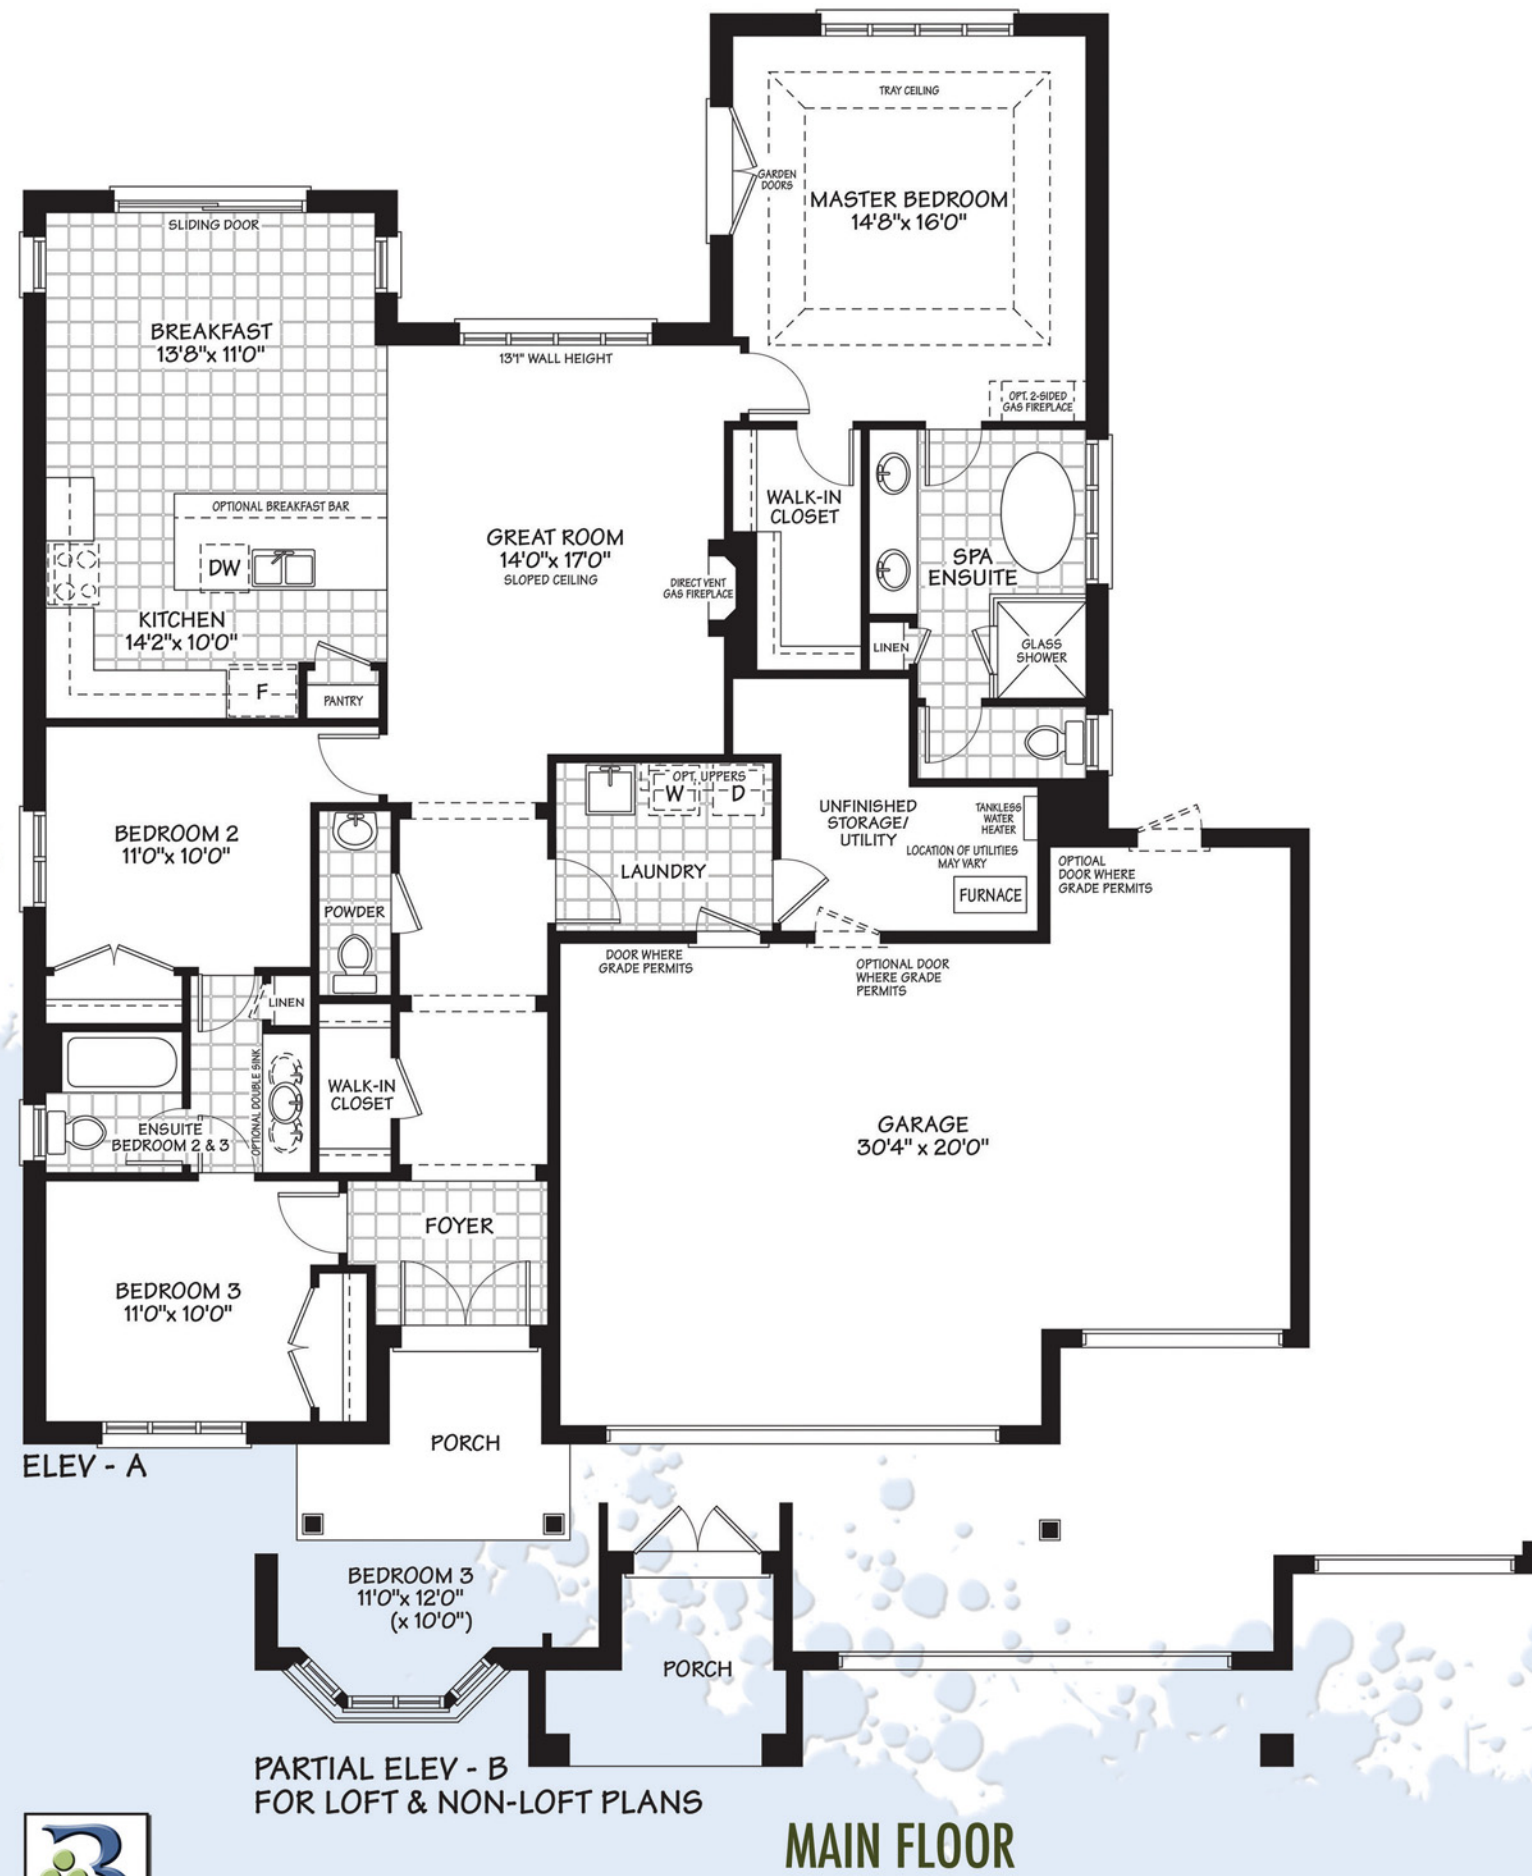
TRAY CEILING

GARDEN DOORS

MASTER BEDROOM
14'8"x 16'0"

SLIDING DOOR

BREAKFAST
13'8"x 11'0"

13'1" WALL HEIGHT

OPT. 2-SIDED GAS FIREPLACE

OPTIONAL BREAKFAST BAR

DW

KITCHEN
14'2"x 10'0"

F

PANTRY

GREAT ROOM
14'0"x 17'0"
SLOPED CEILING

DIRECT VENT GAS FIREPLACE

WALK-IN CLOSET

SPA ENSUITE

LINEN

GLASS SHOWER

BEDROOM 2
11'0"x 10'0"

OPT. UPPERS
W
D

LAUNDRY

UNFINISHED STORAGE/ UTILITY

TANKLESS WATER HEATER

LOCATION OF UTILITIES MAY VARY

FURNACE

OPTIONAL DOOR WHERE GRADE PERMITS

POWDER

DOOR WHERE GRADE PERMITS

OPTIONAL DOOR WHERE GRADE PERMITS

LINEN

OPTIONAL DOUBLE SINK

ENSUITE BEDROOM 2 & 3

WALK-IN CLOSET

GARAGE
30'4" x 20'0"

FOYER

BEDROOM 3
11'0"x 10'0"

PORCH

ELEV - A

BEDROOM 3
11'0"x 12'0"
(x 10'0")

PORCH

PARTIAL ELEV - B
FOR LOFT & NON-LOFT PLANS

MAIN FLOOR